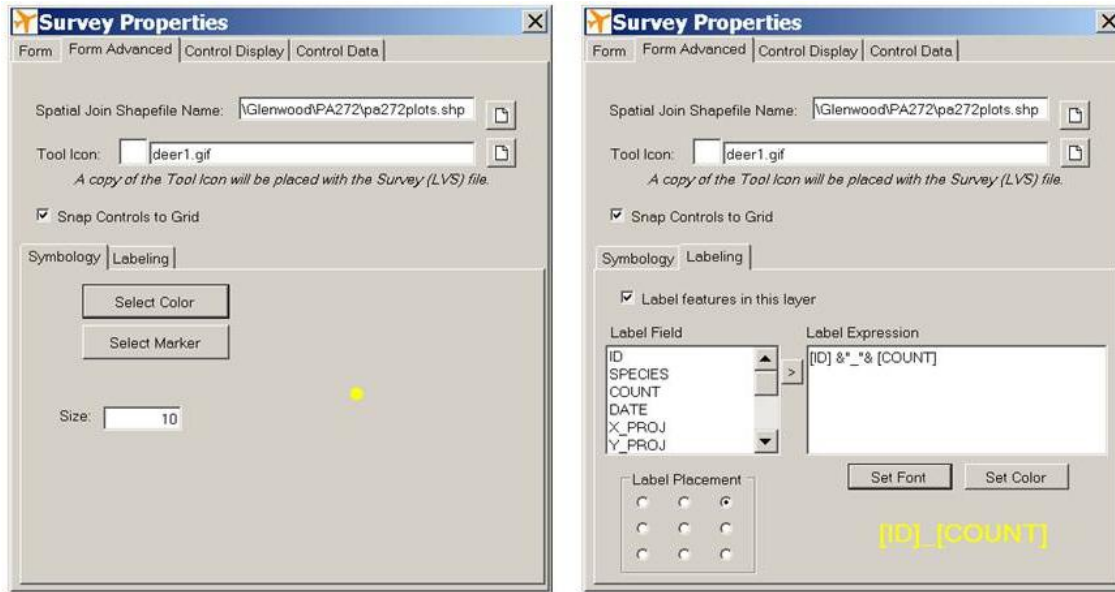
Survey Properties

Form | Form Advanced | Control Display | Control Data

Spatial Join Shapefile Name: \Glenwood\PA272\pa272plots.shp

Tool Icon: deer1.gif

A copy of the Tool Icon will be placed with the Survey (LVS) file.

☑ Snap Controls to Grid

Symbology | Labeling

Select Color

Select Marker

Size: 10

Survey Properties

Form | Form Advanced | Control Display | Control Data

Spatial Join Shapefile Name: \Glenwood\PA272\pa272plots.shp

Tool Icon: deer1.gif

A copy of the Tool Icon will be placed with the Survey (LVS) file.

☑ Snap Controls to Grid

Symbology | Labeling

☑ Label features in this layer

Label Field

ID
SPECIES
COUNT
DATE
X_PROJ
Y_PROJ

>

Label Expression

[ID] &"_"& [COUNT]

Label Placement

Set Font

Set Color

[ID]_[COUNT]